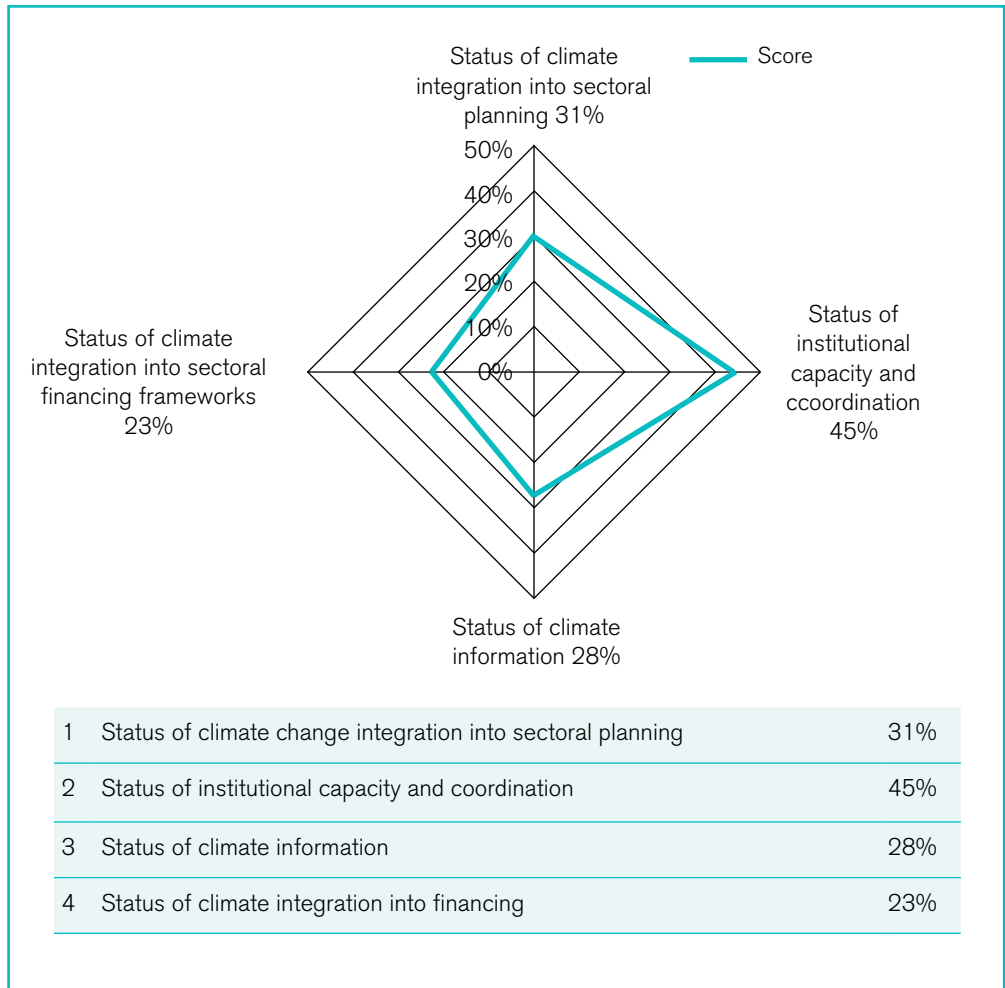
Status of climate integration into sectoral planning 31%

Score

50%
40%
30%
20%
10%
0%

Status of climate integration into sectoral financing frameworks 23%

Status of institutional capacity and ccoordination 45%

Status of climate information 28%

| 1 | Status of climate change integration into sectoral planning | 31% |
|---|---|---|
| 2 | Status of institutional capacity and coordination | 45% |
| 3 | Status of climate information | 28% |
| 4 | Status of climate integration into financing | 23% |